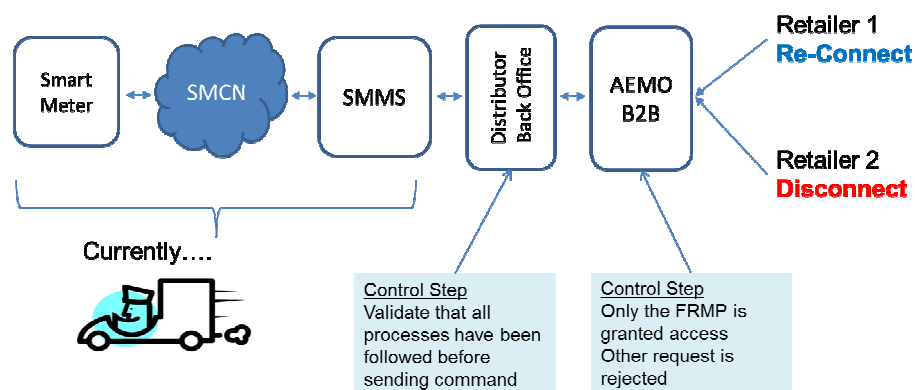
Smart Meter

SMCN

SMMS

Distributor Back Office

AEMO B2B

Retailer 1
Re-Connect

Retailer 2
Disconnect

Currently….

Control Step
Validate that all processes have been followed before sending command

Control Step
Only the FRMP is granted access
Other request is rejected